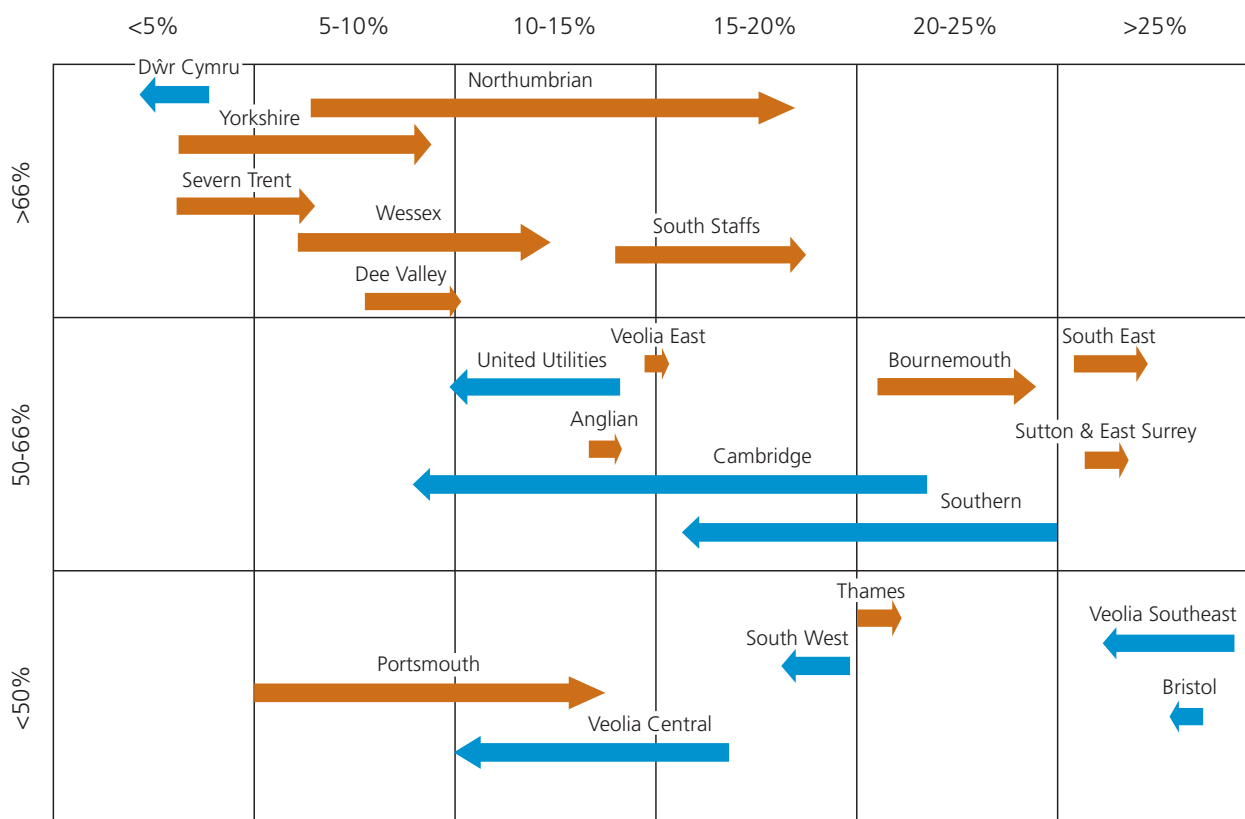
<5%
5-10%
10-15%
15-20%
20-25%
>25%

>66%
Dŵr Cymru
Northumbrian
Yorkshire
Severn Trent
Wessex
South Staffs
Dee Valley

50-66%
Veolia East
South East
United Utilities
Bournemouth
Anglian
Sutton & East Surrey
Cambridge
Southern

<50%
Thames
Veolia Southeast
South West
Portsmouth
Bristol
Veolia Central